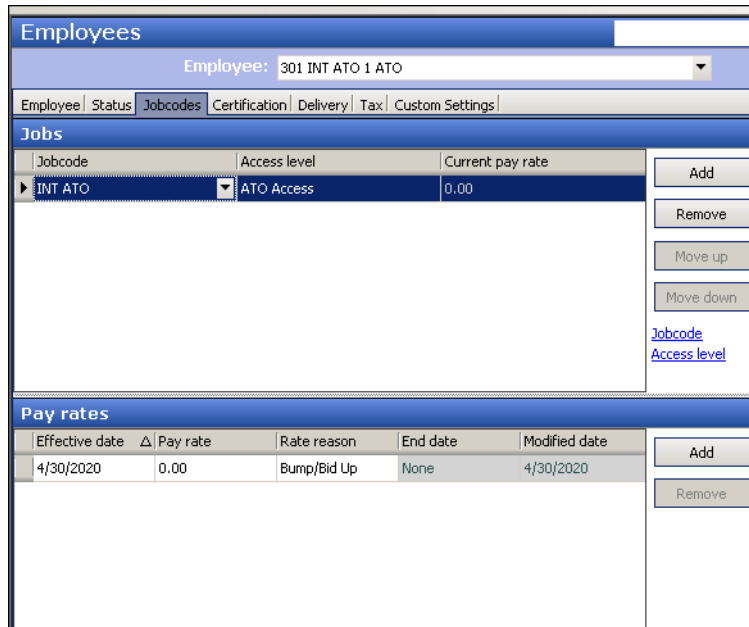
Employees

Employee: 301 INT ATO 1 ATO

Employee | Status | Jobcodes | Certification | Delivery | Tax | Custom Settings

Jobs

| Jobcode | Access level | Current pay rate |
|---|---|---|
| INT ATO | ATO Access | 0.00 |

Add

Remove

Move up

Move down

Jobcode

Access level

Pay rates

| Effective date | Pay rate | Rate reason | End date | Modified date |
|---|---|---|---|---|
| 4/30/2020 | 0.00 | Bump/Bid Up | None | 4/30/2020 |

Add

Remove